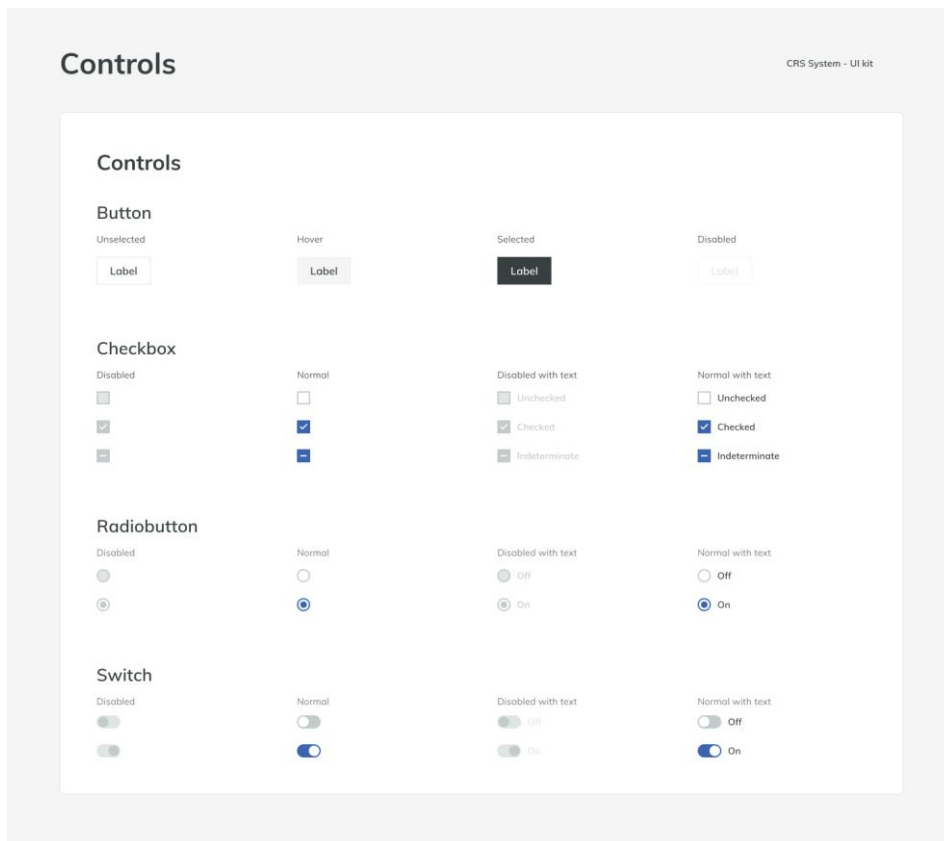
Controls

CRS System - UI kit

Controls

Button

Unselected

Label

Hover

Label

Selected

Label

Disabled

Label

Checkbox

Disabled

Normal

Disabled with text

Unchecked

Checked

Indeterminate

Normal with text

Unchecked

Checked

Indeterminate

Radiobutton

Disabled

Normal

Disabled with text

Off

On

Normal with text

Off

On

Switch

Disabled

Normal

Disabled with text

Off

On

Normal with text

Off

On